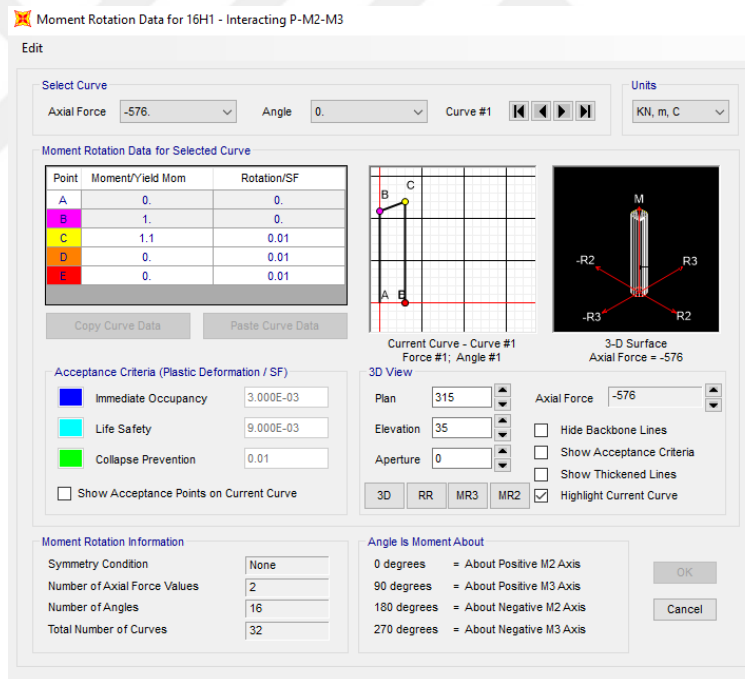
Moment Rotation Data for 16H1 - Interacting P-M2-M3

Edit

Select Curve

Axial Force -576.

Angle 0.

Curve #1

Units

KN, m, C

Moment Rotation Data for Selected Curve

| Point | Moment/Yield Mom | Rotation/SF |
|---|---|---|
| A | 0. | 0. |
| B | 1. | 0. |
| C | 1.1 | 0.01 |
| D | 0. | 0.01 |
| E | 0. | 0.01 |

Copy Curve Data

Paste Curve Data

B C A B

Current Curve - Curve #1
Force #1; Angle #1

M -R2 R3 -R3 R2

3-D Surface
Axial Force = -576

Acceptance Criteria (Plastic Deformation / SF)

Immediate Occupancy 3.000E-03

Life Safety 9.000E-03

Collapse Prevention 0.01

Show Acceptance Points on Current Curve

3D View

Plan 315

Elevation 35

Aperture 0

Axial Force -576

Hide Backbone Lines

Show Acceptance Criteria

Show Thickened Lines

Highlight Current Curve

3D RR MR3 MR2

Moment Rotation Information

Symmetry Condition None

Number of Axial Force Values 2

Number of Angles 16

Total Number of Curves 32

Angle Is Moment About

0 degrees = About Positive M2 Axis

90 degrees = About Positive M3 Axis

180 degrees = About Negative M2 Axis

270 degrees = About Negative M3 Axis

OK

Cancel